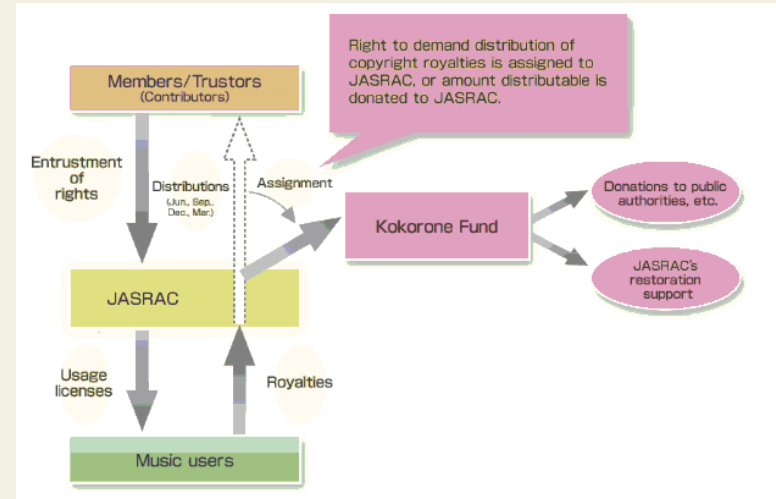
Right to demand distribution of copyright royalties is assigned to JASRAC, or amount distributable is donated to JASRAC.

Members/Trustors
(Contributors)

Entrustment of rights

Distributions
(Jun., Sep., Dec., Mar.)

Assignment

Kokorone Fund

Donations to public authorities, etc.

JASRAC's restoration support

JASRAC

Usage licenses

Royalties

Music users